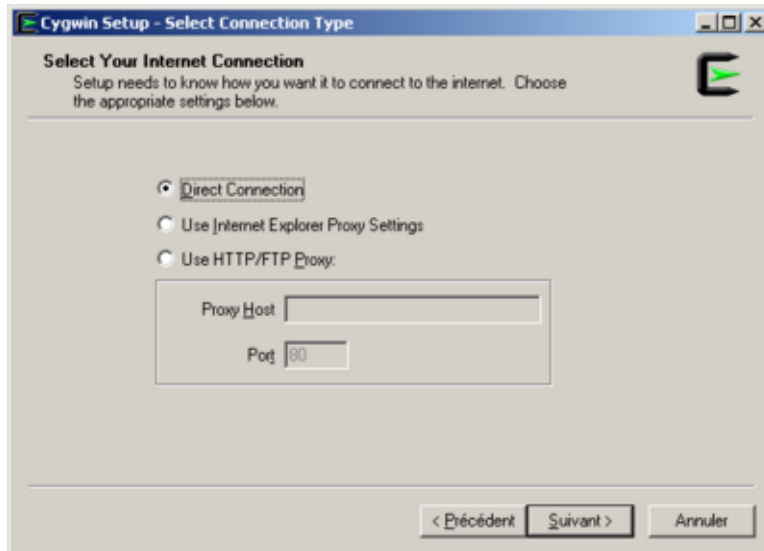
Cygwin Setup - Select Connection Type

Select Your Internet Connection
Setup needs to know how you want it to connect to the internet. Choose the appropriate settings below.

Direct Connection

Use Internet Explorer Proxy Settings

Use HTTP/FTP Proxy:

Proxy Host

Port 80

< Précédent

Suivant >

Annuler